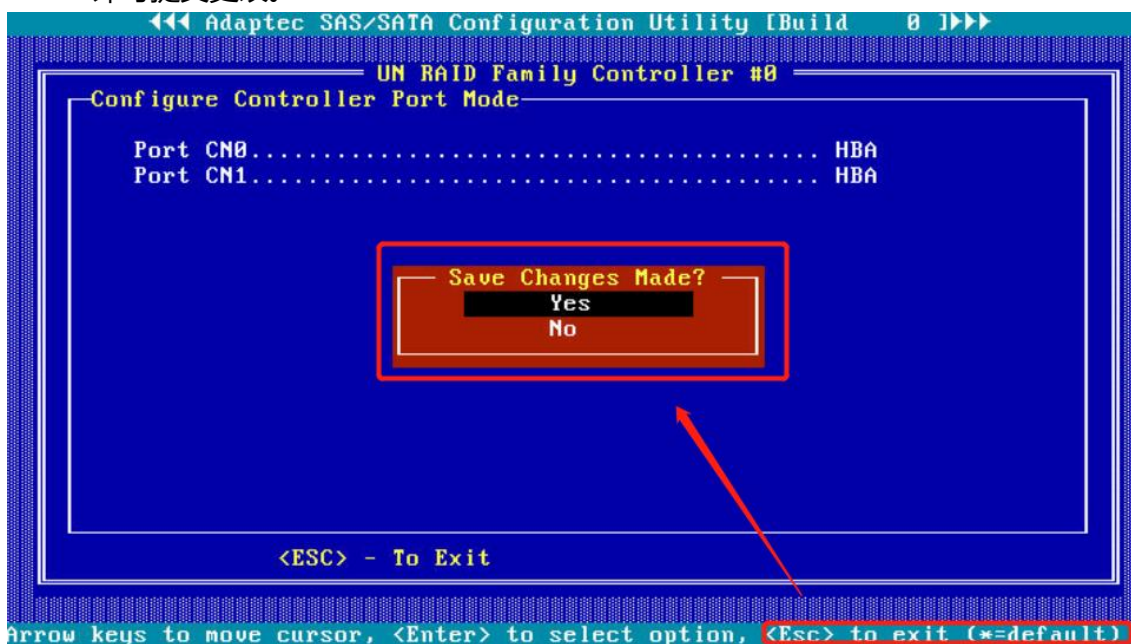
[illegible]

◄◄◄ Adaptec SAS/SATA Configuration Utility [Build 0 ]►►►

UN RAID Family Controller #0

Configure Controller Port Mode

Port CN0........................................ HBA
Port CN1........................................ HBA

Save Changes Made?
Yes
No

<ESC> - To Exit

Arrow keys to move cursor, <Enter> to select option, <Esc> to exit (*=default)